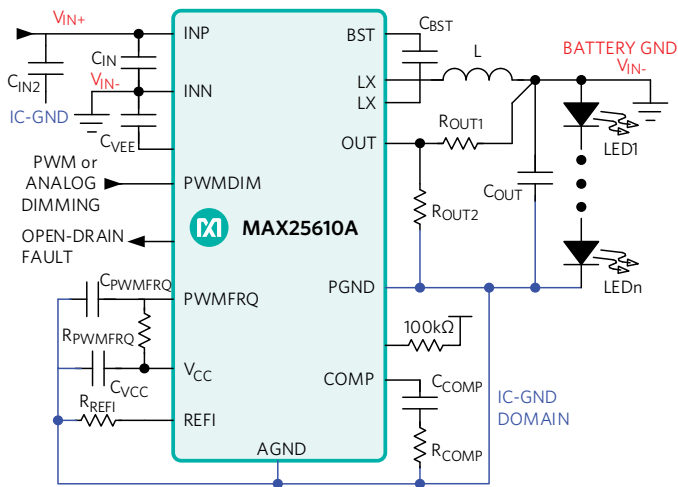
$V_{IN+}$

$C_{IN2}$

$C_{IN}$

$V_{IN-}$

IC-GND

$C_{VEE}$

PWM or ANALOG DIMMING

OPEN-DRAIN FAULT

$C_{PWMFRQ}$

$R_{PWMFRQ}$

$C_{VCC}$

$R_{REFI}$

INP

INN

PWMDIM

MAX25610A

PWMFRQ

$V_{CC}$

REFI

AGND

BST

LX

LX

OUT

PGND

COMP

$C_{BST}$

L

$R_{OUT1}$

$R_{OUT2}$

$C_{OUT}$

100kΩ

$C_{COMP}$

$R_{COMP}$

IC-GND DOMAIN

BATTERY GND

$V_{IN-}$

LED1

LEDn